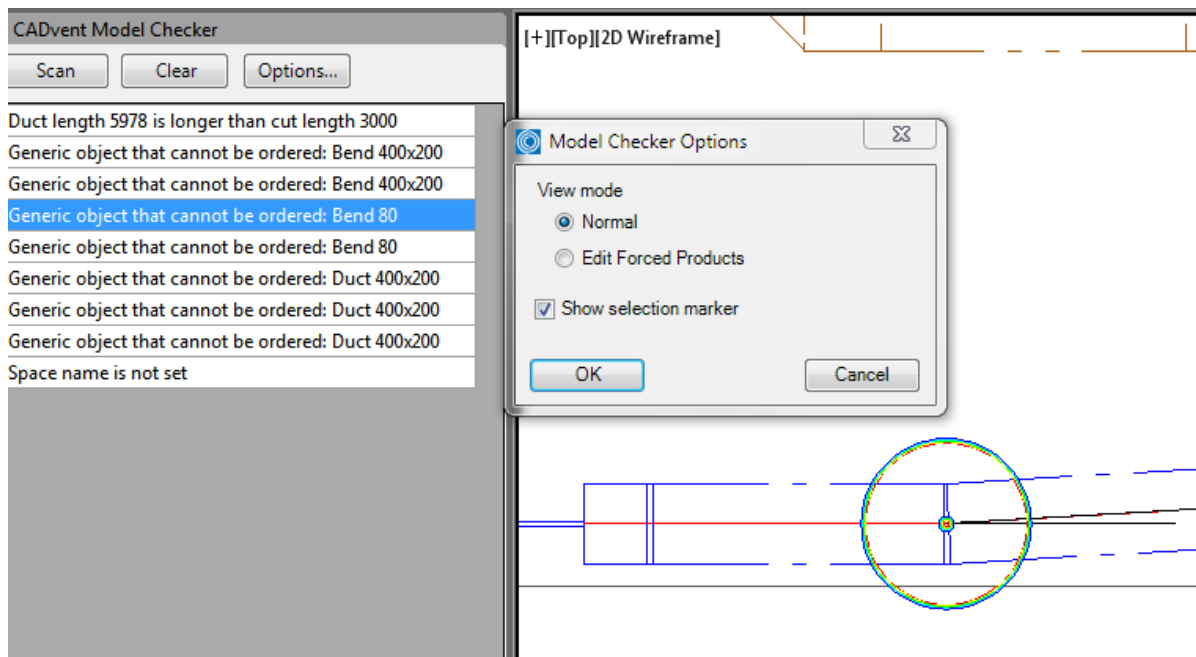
CADvent Model Checker

Scan Clear Options...

Duct length 5978 is longer than cut length 3000
Generic object that cannot be ordered: Bend 400x200
Generic object that cannot be ordered: Bend 400x200
Generic object that cannot be ordered: Bend 80
Generic object that cannot be ordered: Bend 80
Generic object that cannot be ordered: Duct 400x200
Generic object that cannot be ordered: Duct 400x200
Generic object that cannot be ordered: Duct 400x200
Space name is not set

[+][Top][2D Wireframe]

Model Checker Options

View mode
Normal
Edit Forced Products

Show selection marker

OK
Cancel